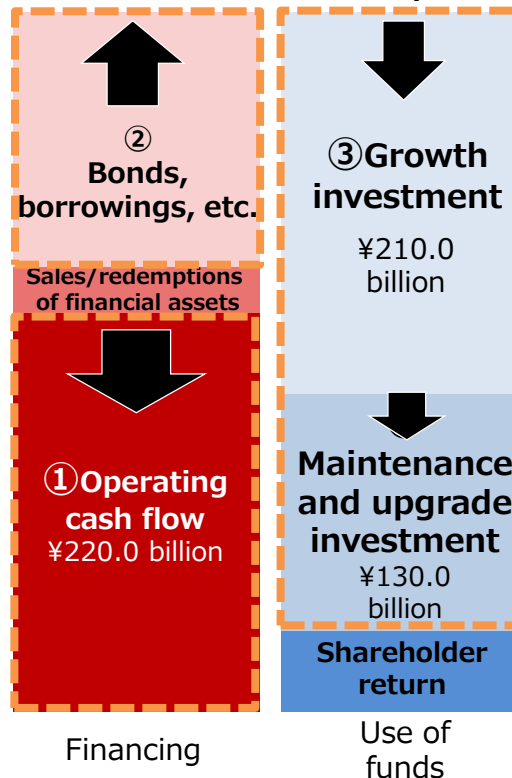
② Bonds, borrowings, etc.

Sales/redemptions of financial assets

①Operating cash flow
¥220.0 billion

③Growth investment
¥210.0 billion

Maintenance and upgrade investment
¥130.0 billion

Shareholder return

Financing

Use of funds